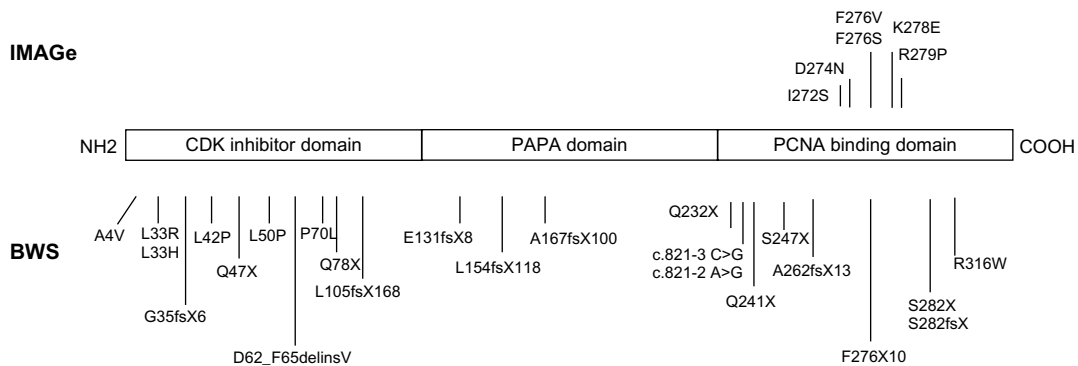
IMAGe

F276V
F276S
K278E
D274N
R279P
I272S

NH2
CDK inhibitor domain
PAPA domain
PCNA binding domain
COOH

BWS

A4V
L33R
L33H
L42P
L50P
P70L
Q47X
Q78X
L105fsX168
G35fsX6
D62_F65delinsV
E131fsX8
L154fsX118
A167fsX100
Q232X
c.821-3 C>G
c.821-2 A>G
S247X
A262fsX13
Q241X
R316W
S282X
S282fsX
F276X10